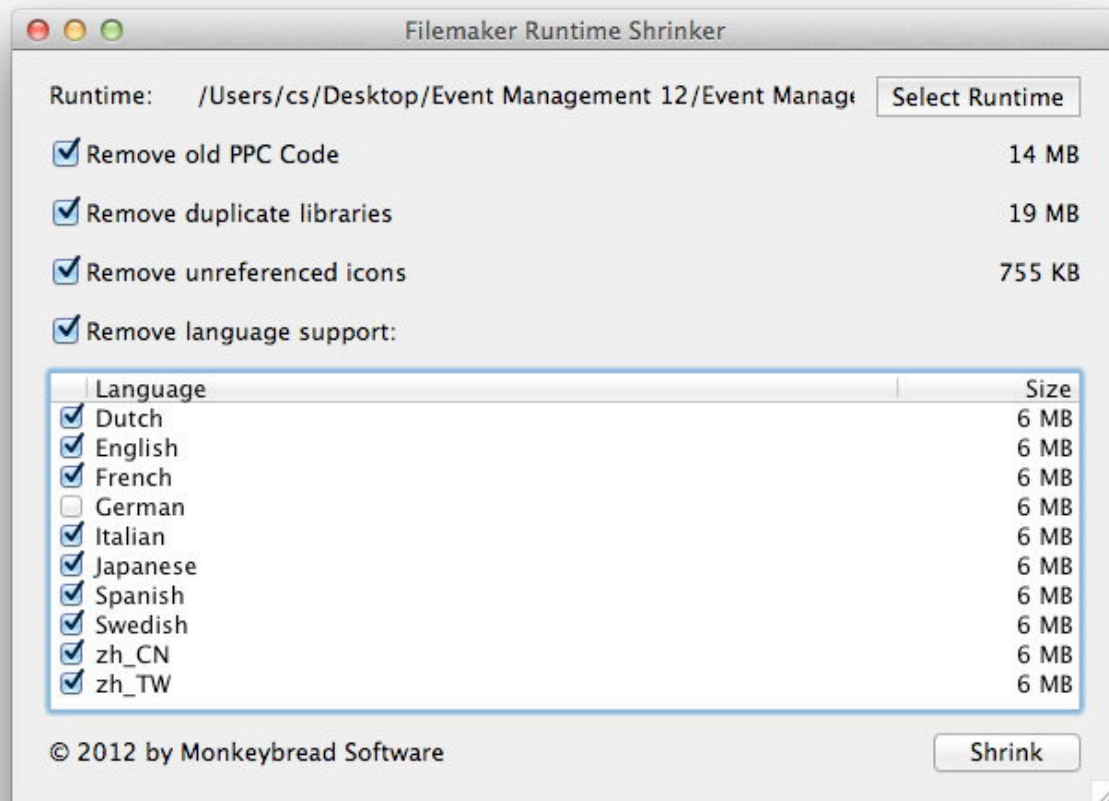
Filemaker Runtime Shrinker

Runtime: /Users/cs/Desktop/Event Management 12/Event Manag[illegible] Select Runtime

Remove old PPC Code 14 MB

Remove duplicate libraries 19 MB

Remove unreferenced icons 755 KB

Remove language support:

| Language | Size |
|---|---|
| Dutch | 6 MB |
| English | 6 MB |
| French | 6 MB |
| German | 6 MB |
| Italian | 6 MB |
| Japanese | 6 MB |
| Spanish | 6 MB |
| Swedish | 6 MB |
| zh_CN | 6 MB |
| zh_TW | 6 MB |

© 2012 by Monkeybread Software

Shrink